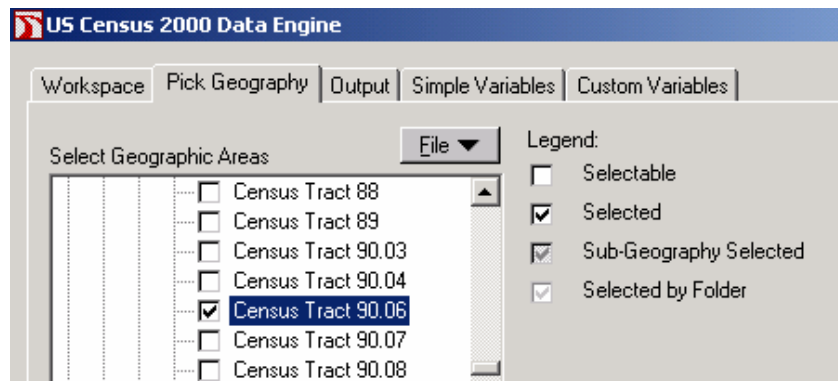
US Census 2000 Data Engine

Workspace | Pick Geography | Output | Simple Variables | Custom Variables

Select Geographic Areas

File ▼

Census Tract 88
Census Tract 89
Census Tract 90.03
Census Tract 90.04
Census Tract 90.06
Census Tract 90.07
Census Tract 90.08

Legend:
Selectable
Selected
Sub-Geography Selected
Selected by Folder